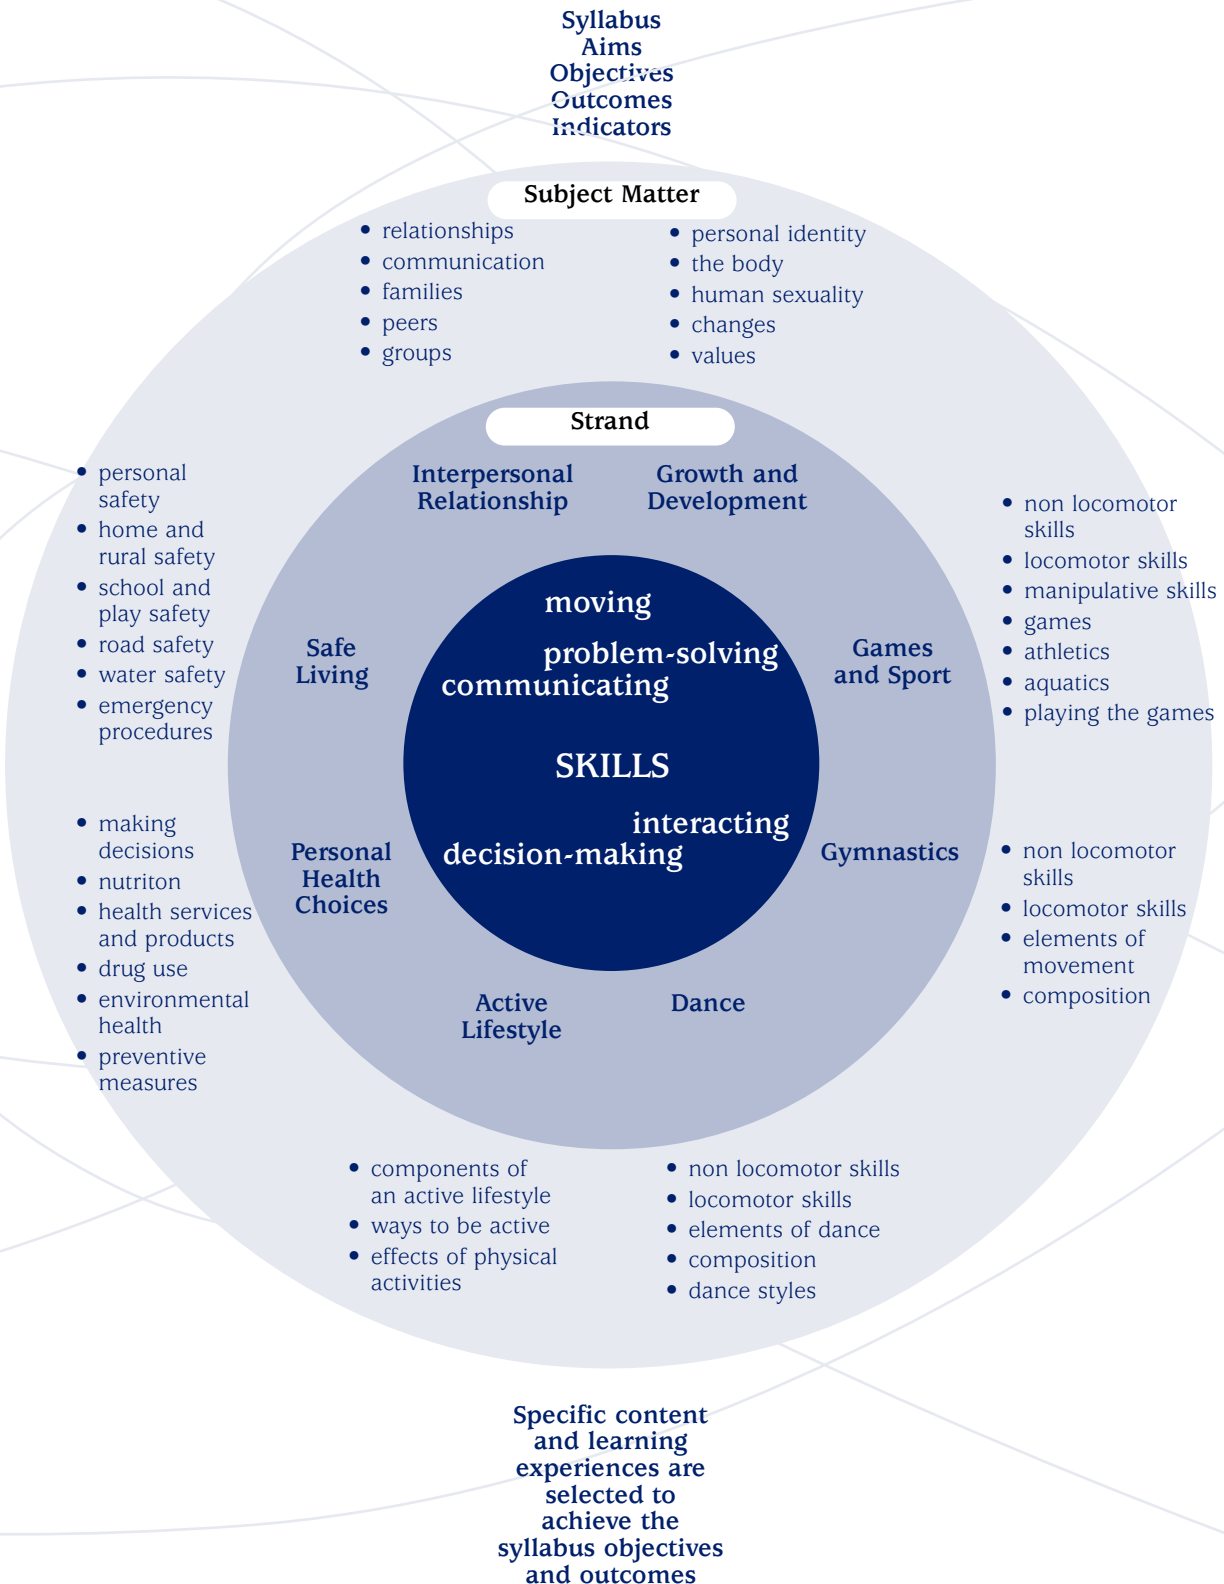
Syllabus
Aims
Objectives
Outcomes
Indicators

Subject Matter

- relationships
- communication
- families
- peers
- groups

- personal identity
- the body
- human sexuality
- changes
- values

Strand

Interpersonal Relationship

Growth and Development

- personal safety
- home and rural safety
- school and play safety
- road safety
- water safety
- emergency procedures

Safe Living

moving

problem-solving

communicating

SKILLS

interacting

decision-making

Games and Sport

- non locomotor skills
- locomotor skills
- manipulative skills
- games
- athletics
- aquatics
- playing the games

- making decisions
- nutriton
- health services and products
- drug use
- environmental health
- preventive measures

Personal Health Choices

Gymnastics

- non locomotor skills
- locomotor skills
- elements of movement
- composition

Active Lifestyle

Dance

- components of an active lifestyle
- ways to be active
- effects of physical activities

- non locomotor skills
- locomotor skills
- elements of dance
- composition
- dance styles

Specific content and learning experiences are selected to achieve the syllabus objectives and outcomes